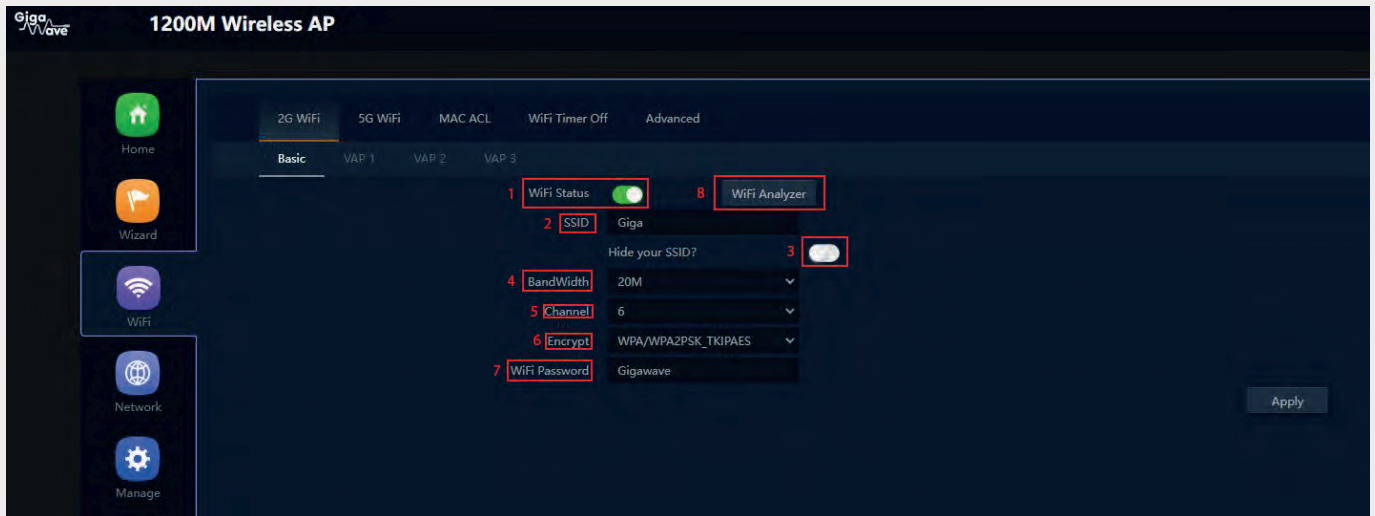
Giga Wave

1200M Wireless AP

Home

Wizard

WiFi

Network

Manage

2G WiFi 5G WiFi MAC ACL WiFi Timer Off Advanced

Basic VAP 1 VAP 2 VAP 3

1 WiFi Status

8 WiFi Analyzer

2 SSID Giga

Hide your SSID? 3

4 BandWidth 20M

5 Channel 6

6 Encrypt WPA/WPA2PSK_TKIPAES

7 WiFi Password Gigawave

Apply